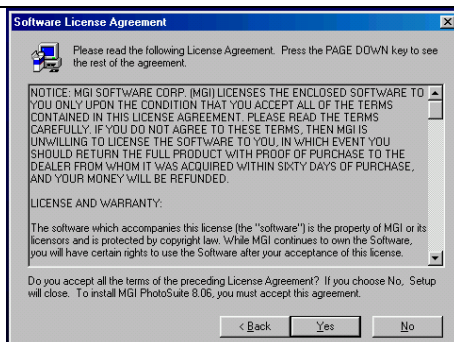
Software License Agreement

Please read the following License Agreement. Press the PAGE DOWN key to see the rest of the agreement.

NOTICE: MGI SOFTWARE CORP. (MGI) LICENSES THE ENCLOSED SOFTWARE TO YOU ONLY UPON THE CONDITION THAT YOU ACCEPT ALL OF THE TERMS CONTAINED IN THIS LICENSE AGREEMENT. PLEASE READ THE TERMS CAREFULLY. IF YOU DO NOT AGREE TO THESE TERMS, THEN MGI IS UNWILLING TO LICENSE THE SOFTWARE TO YOU, IN WHICH EVENT YOU SHOULD RETURN THE FULL PRODUCT WITH PROOF OF PURCHASE TO THE DEALER FROM WHOM IT WAS ACQUIRED WITHIN SIXTY DAYS OF PURCHASE, AND YOUR MONEY WILL BE REFUNDED.

LICENSE AND WARRANTY:

The software which accompanies this license (the "software") is the property of MGI or its licensors and is protected by copyright law. While MGI continues to own the Software, you will have certain rights to use the Software after your acceptance of this license.

Do you accept all the terms of the preceding License Agreement? If you choose No, Setup will close. To install MGI PhotoSuite 8.06, you must accept this agreement.

< Back Yes No